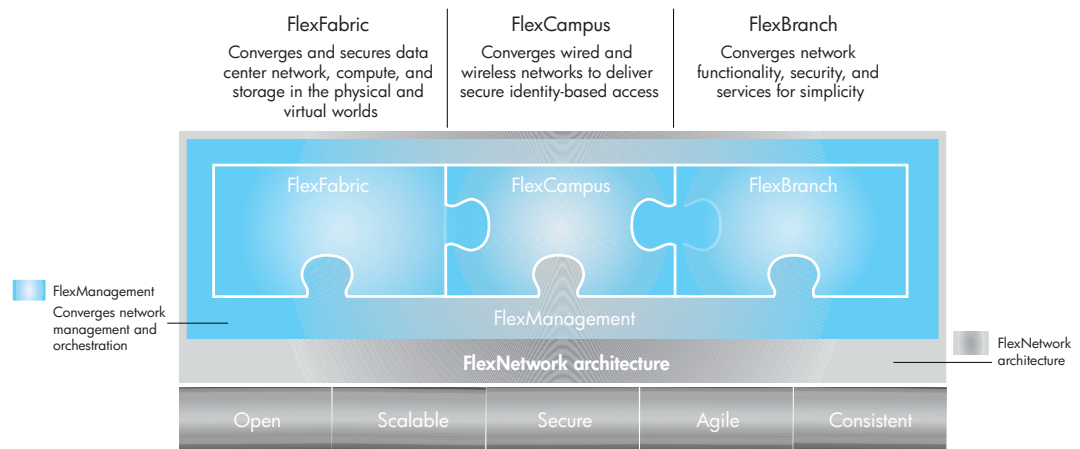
FlexFabric
Converges and secures data center network, compute, and storage in the physical and virtual worlds

FlexCampus
Converges wired and wireless networks to deliver secure identity-based access

FlexBranch
Converges network functionality, security, and services for simplicity

FlexFabric

FlexCampus

FlexBranch

FlexManagement

FlexManagement
Converges network management and orchestration

FlexNetwork architecture

FlexNetwork architecture

Open

Scalable

Secure

Agile

Consistent